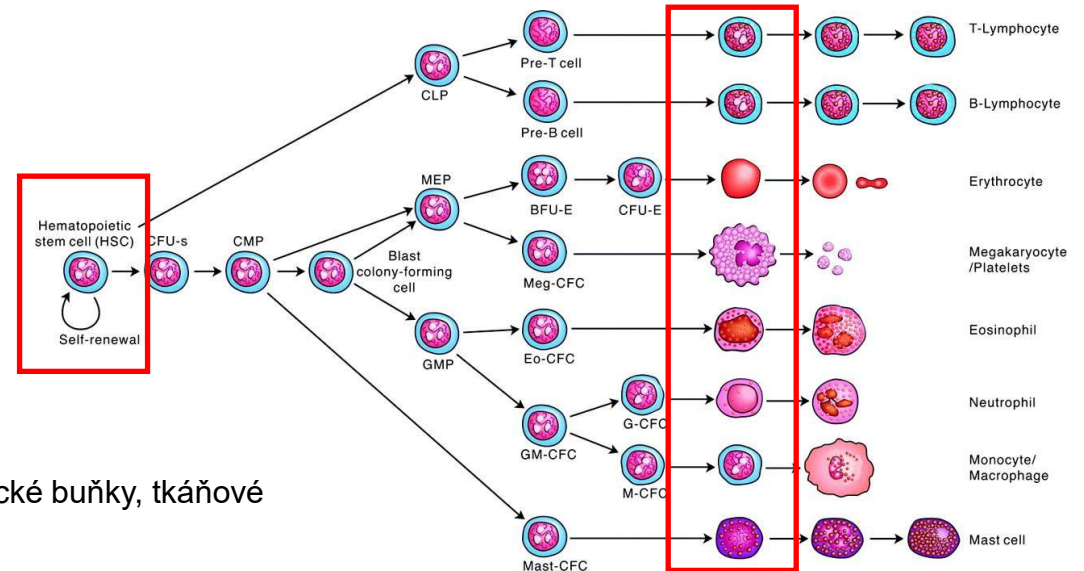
Hematopoietic stem cell (HSC)

Self-renewal

CFU-s

CMP

CLP

Pre-T cell

Pre-B cell

MEP

Blast colony-forming cell

BFU-E

CFU-E

Meg-CFC

GMP

Eo-CFC

GM-CFC

G-CFC

M-CFC

Mast-CFC

T-Lymphocyte

B-Lymphocyte

Erythrocyte

Megakaryocyte /Platelets

Eosinophil

Neutrophil

Monocyte/ Macrophage

Mast cell

cké buňky, tkáňové